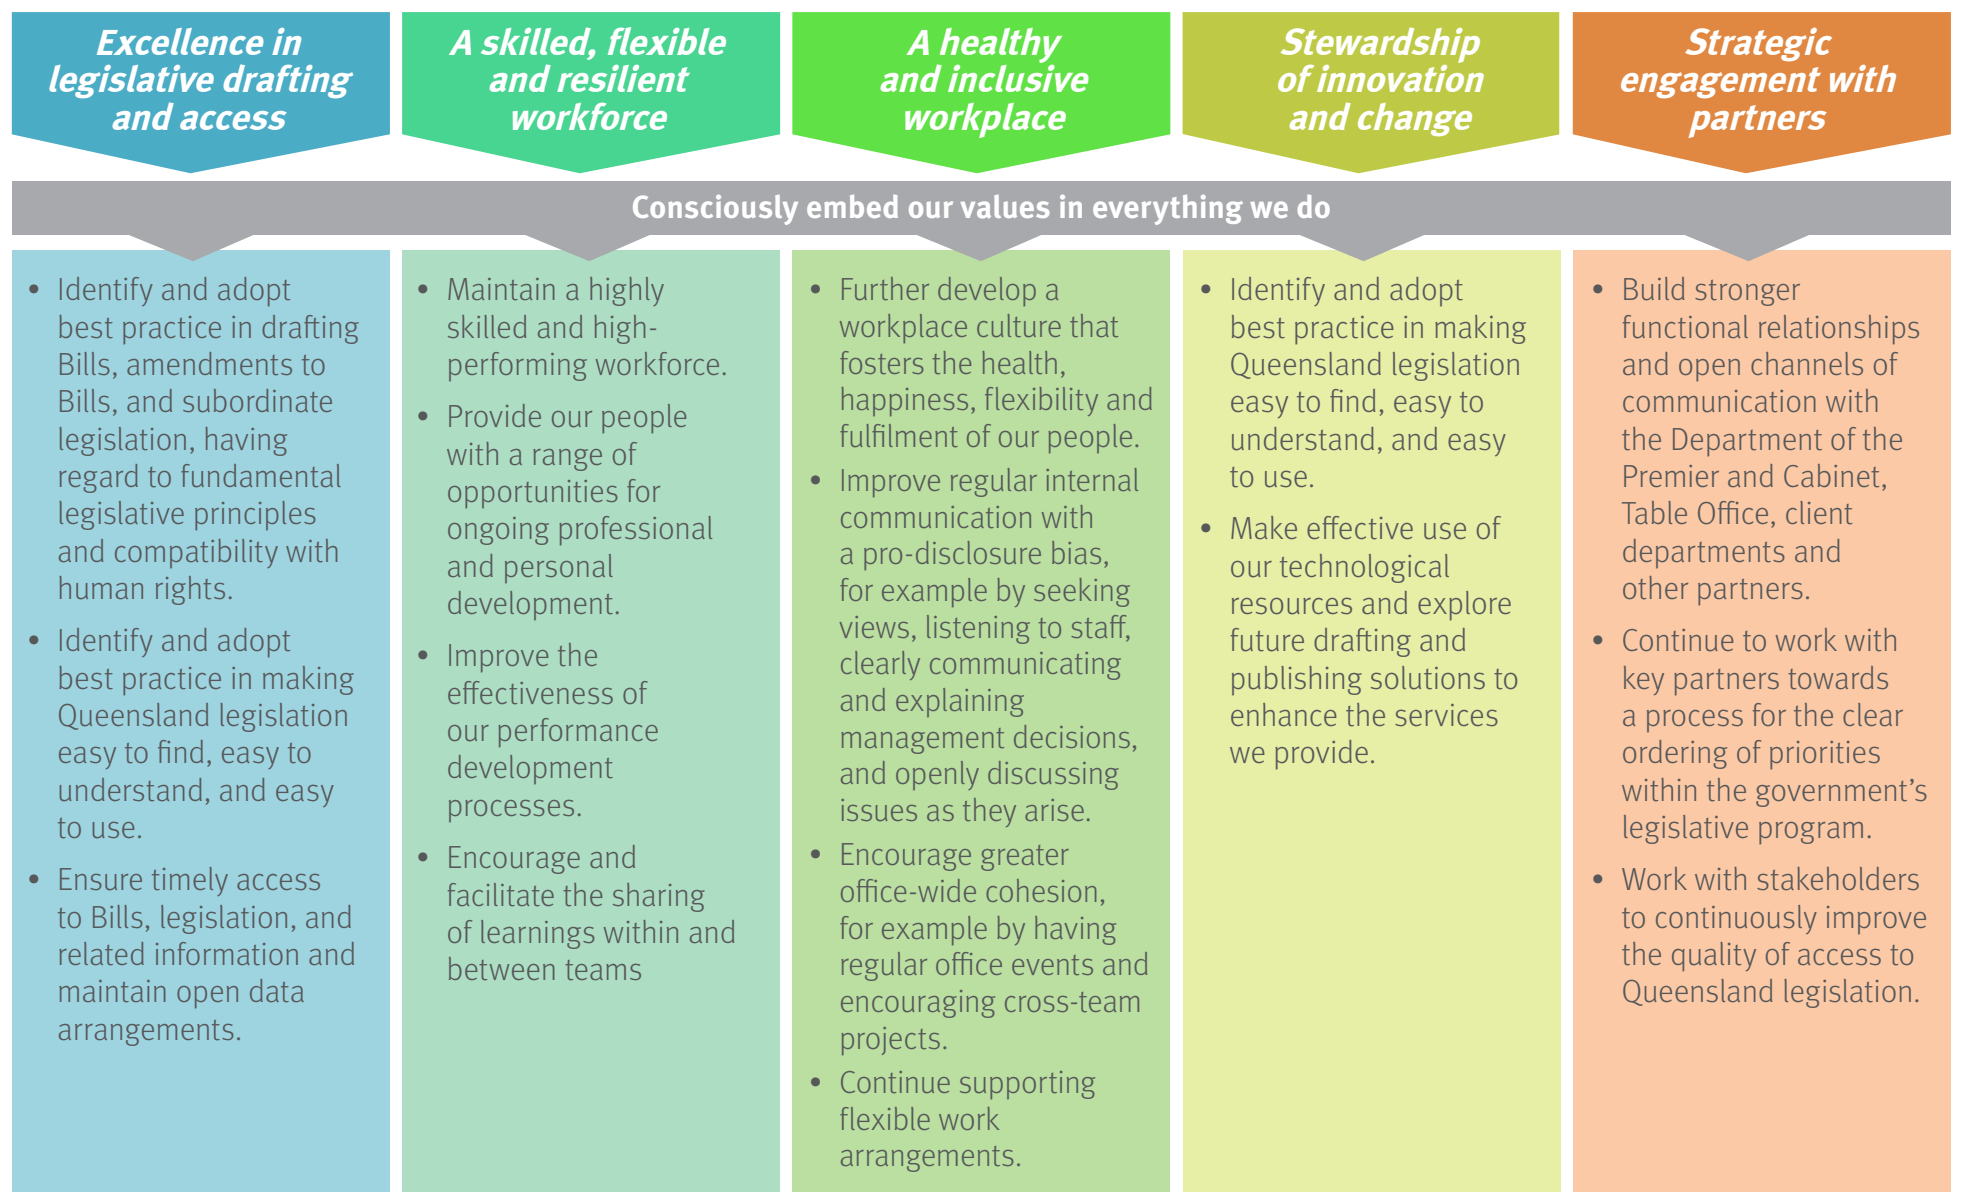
Excellence in legislative drafting and access

A skilled, flexible and resilient workforce

A healthy and inclusive workplace

Stewardship of innovation and change

Strategic engagement with partners

Consciously embed our values in everything we do

• Identify and adopt best practice in drafting Bills, amendments to Bills, and subordinate legislation, having regard to fundamental legislative principles and compatibility with human rights.

• Identify and adopt best practice in making Queensland legislation easy to find, easy to understand, and easy to use.

• Ensure timely access to Bills, legislation, and related information and maintain open data arrangements.

• Maintain a highly skilled and high-performing workforce.

• Provide our people with a range of opportunities for ongoing professional and personal development.

• Improve the effectiveness of our performance development processes.

• Encourage and facilitate the sharing of learnings within and between teams

• Further develop a workplace culture that fosters the health, happiness, flexibility and fulfilment of our people.

• Improve regular internal communication with a pro-disclosure bias, for example by seeking views, listening to staff, clearly communicating and explaining management decisions, and openly discussing issues as they arise.

• Encourage greater office-wide cohesion, for example by having regular office events and encouraging cross-team projects.

• Continue supporting flexible work arrangements.

• Identify and adopt best practice in making Queensland legislation easy to find, easy to understand, and easy to use.

• Make effective use of our technological resources and explore future drafting and publishing solutions to enhance the services we provide.

• Build stronger functional relationships and open channels of communication with the Department of the Premier and Cabinet, Table Office, client departments and other partners.

• Continue to work with key partners towards a process for the clear ordering of priorities within the government’s legislative program.

• Work with stakeholders to continuously improve the quality of access to Queensland legislation.